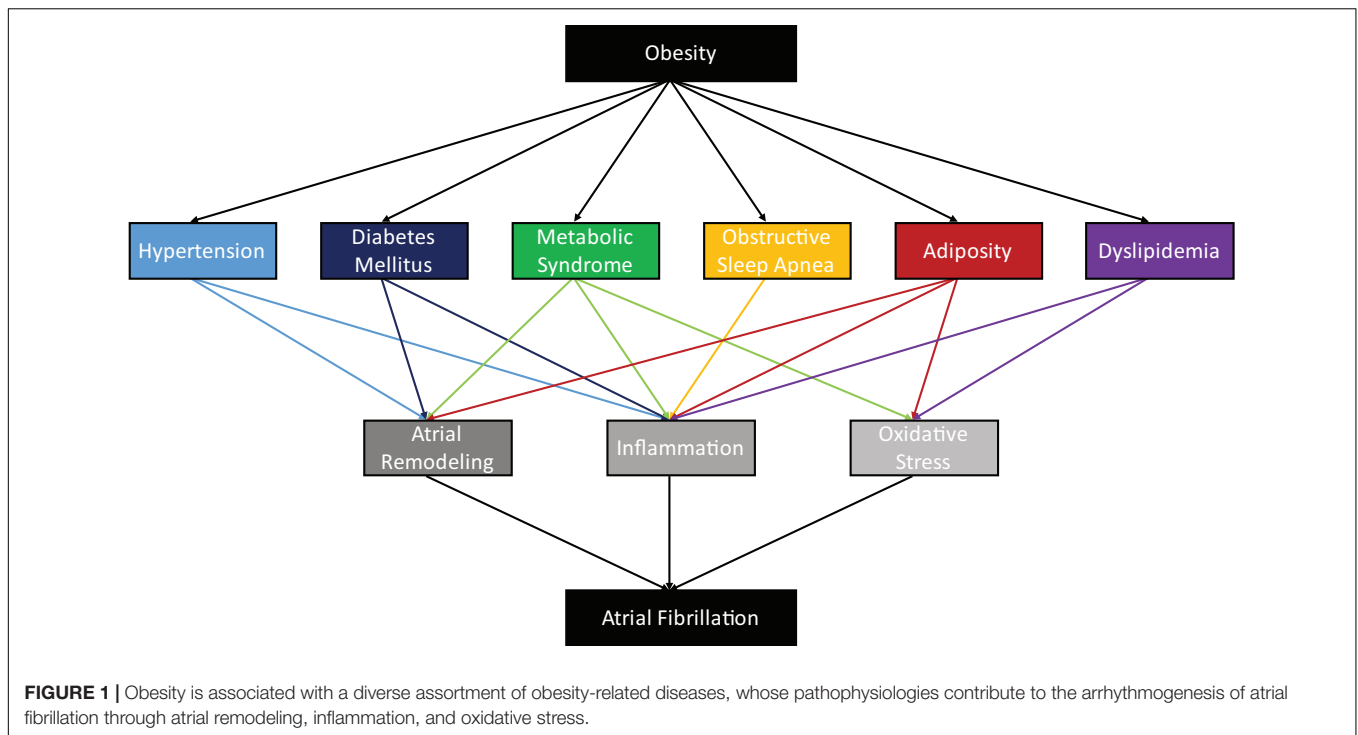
Obesity

Hypertension

Diabetes Mellitus

Metabolic Syndrome

Obstructive Sleep Apnea

Adiposity

Dyslipidemia

Atrial Remodeling

Inflammation

Oxidative Stress

Atrial Fibrillation

**FIGURE 1 |** Obesity is associated with a diverse assortment of obesity-related diseases, whose pathophysiologies contribute to the arrhythmogenesis of atrial fibrillation through atrial remodeling, inflammation, and oxidative stress.